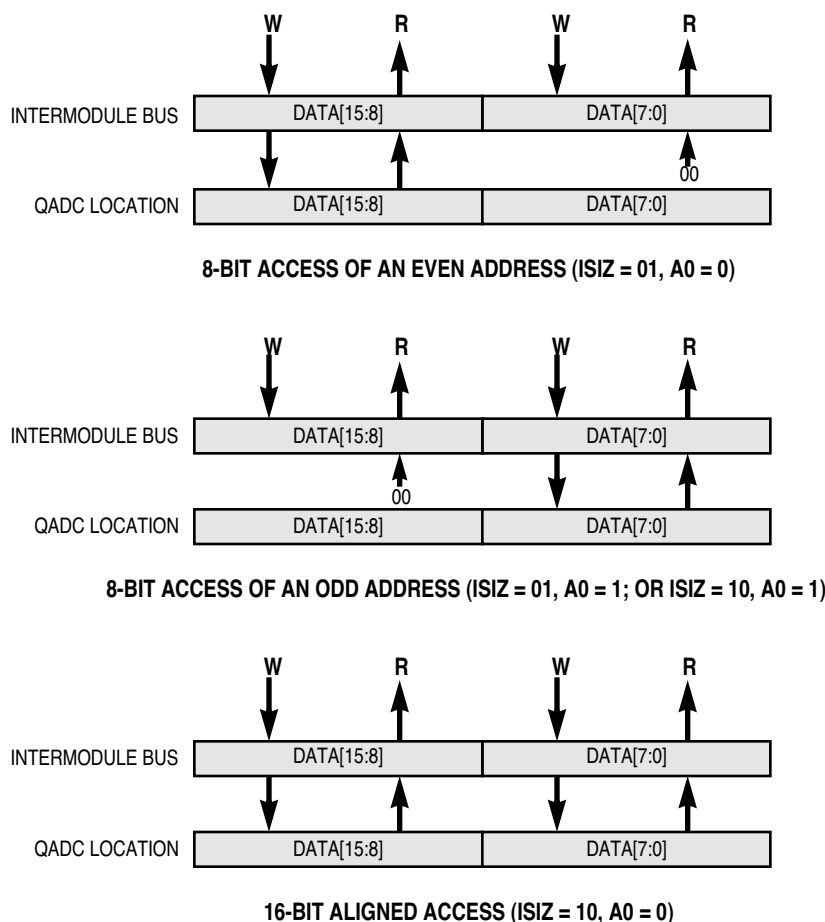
W R W R

INTERMODULE BUS DATA[15:8] DATA[7:0]

00

QADC LOCATION DATA[15:8] DATA[7:0]

8-BIT ACCESS OF AN EVEN ADDRESS (ISIZ = 01, A0 = 0)

W R W R

INTERMODULE BUS DATA[15:8] DATA[7:0]

00

QADC LOCATION DATA[15:8] DATA[7:0]

8-BIT ACCESS OF AN ODD ADDRESS (ISIZ = 01, A0 = 1; OR ISIZ = 10, A0 = 1)

W R W R

INTERMODULE BUS DATA[15:8] DATA[7:0]

QADC LOCATION DATA[15:8] DATA[7:0]

16-BIT ALIGNED ACCESS (ISIZ = 10, A0 = 0)